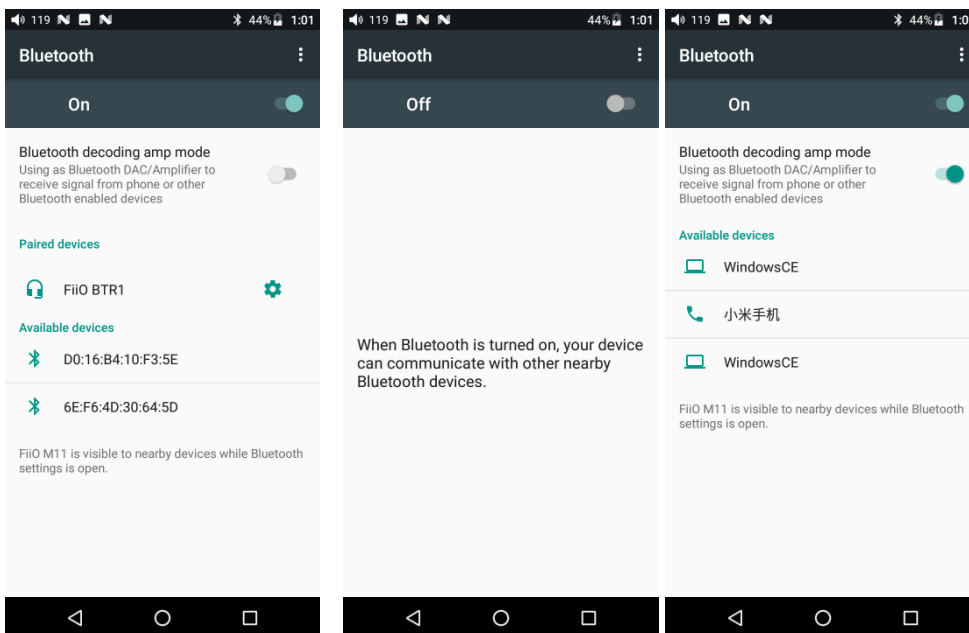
119 44% 1:01

Bluetooth

On

Bluetooth decoding amp mode
Using as Bluetooth DAC/Amplifier to receive signal from phone or other Bluetooth enabled devices

Paired devices

FiiO BTR1

Available devices

D0:16:B4:10:F3:5E

6E:F6:4D:30:64:5D

FiiO M11 is visible to nearby devices while Bluetooth settings is open.

119 44% 1:01

Bluetooth

Off

When Bluetooth is turned on, your device can communicate with other nearby Bluetooth devices.

119 44% 1:0

Bluetooth

On

Bluetooth decoding amp mode
Using as Bluetooth DAC/Amplifier to receive signal from phone or other Bluetooth enabled devices

Available devices

WindowsCE

小米手机

WindowsCE

FiiO M11 is visible to nearby devices while Bluetooth settings is open.